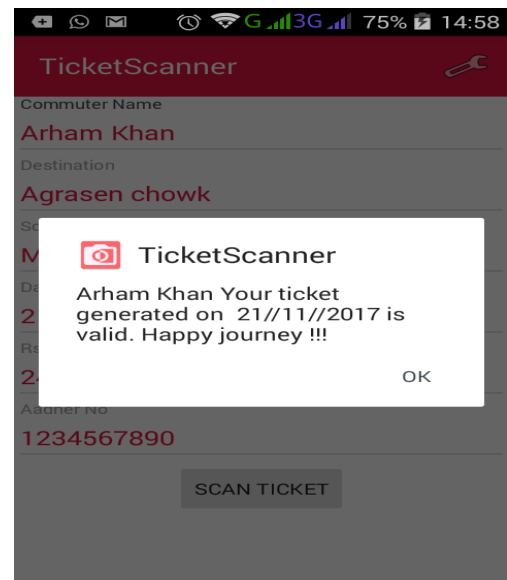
G 3G 75% 14:58

TicketScanner

Commuter Name
Arham Khan
Destination
Agrasen chowk
So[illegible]
M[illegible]
Da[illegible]
2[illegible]
Rs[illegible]
2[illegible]
Aadhar No
1234567890

SCAN TICKET

TicketScanner

Arham Khan Your ticket generated on 21//11//2017 is valid. Happy journey !!!

OK